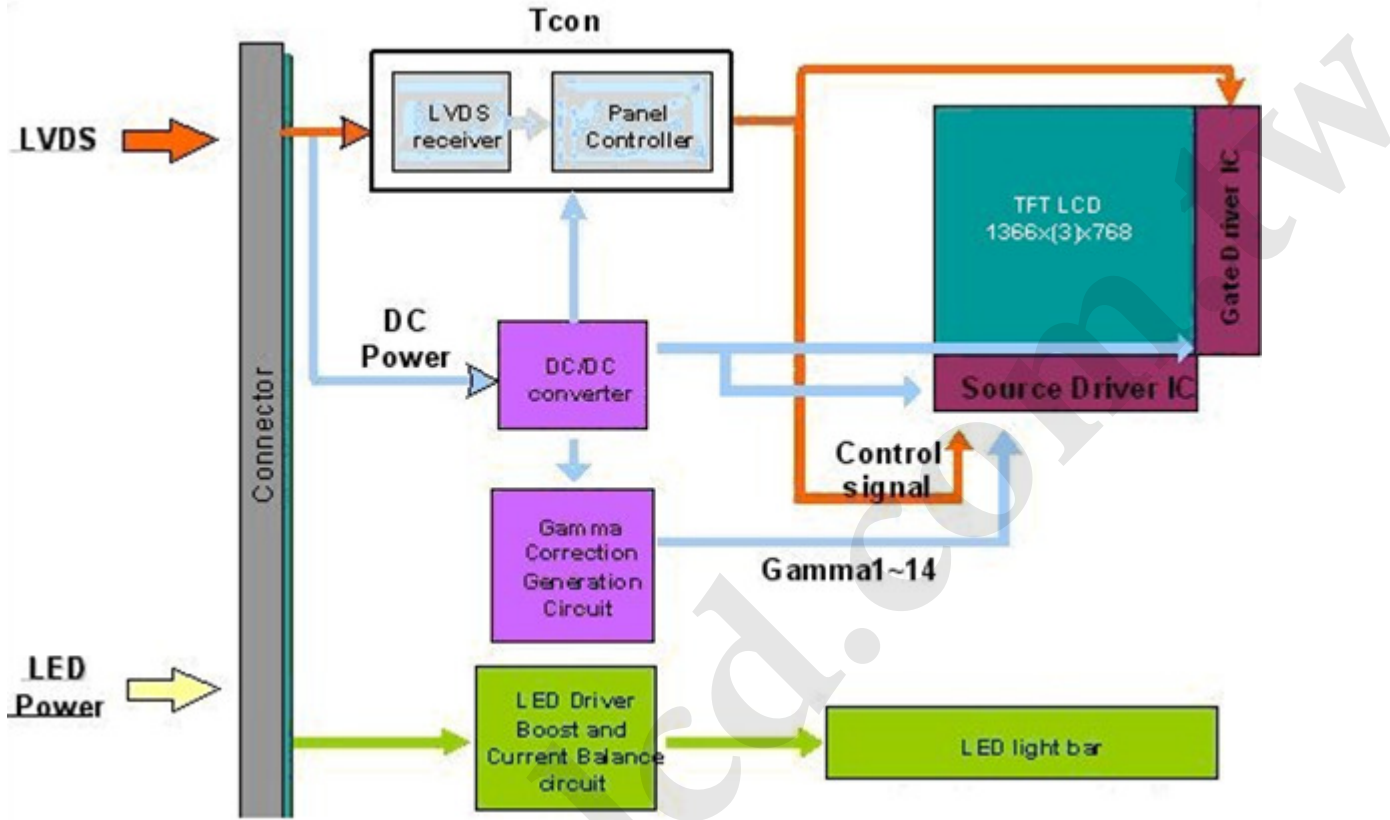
Tcon

LVDS

LVDS receiver

Panel Controller

TFT LCD 1366x(3)x768

Gate Driver IC

Connector

DC Power

DC/DC converter

Source Driver IC

Control signal

Gamma Correction Generation Circuit

Gamma1~14

LED Power

LED Driver Boost and Current Balance circuit

LED light bar

lcd.com.tw